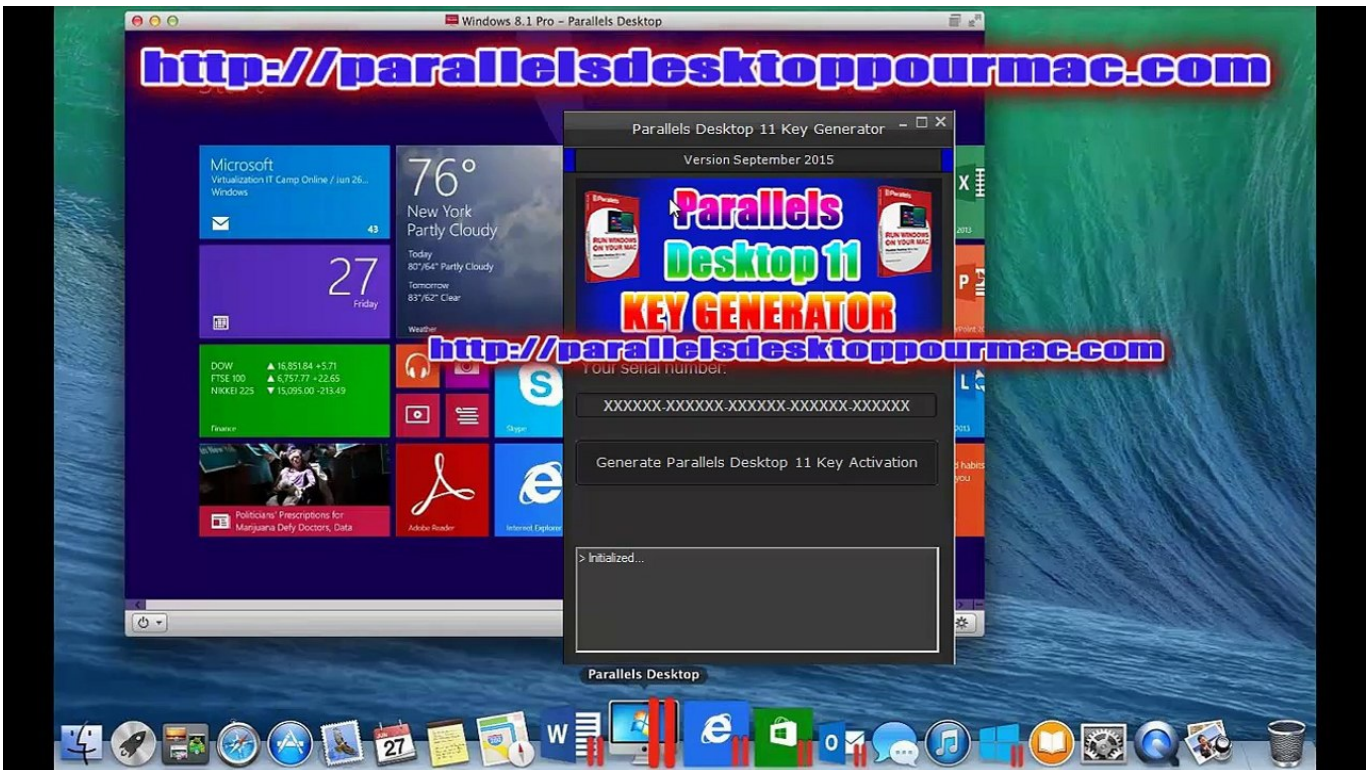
Windows 8.1 Pro – Parallels Desktop

http://parallelsdesktoppourmac.com

Parallels Desktop 11 Key Generator

Version September 2015

Parallels
Desktop 11
KEY GENERATOR

http://parallelsdesktoppourmac.com

Your serial number:

XXXXXX-XXXXXX-XXXXXX-XXXXXX-XXXXXX

Generate Parallels Desktop 11 Key Activation

> Initialized...

Microsoft
Virtualization IT Camp Online / Jun 26...
Windows
43

76°
New York
Partly Cloudy
Today
80°/64° Partly Cloudy
Tomorrow
83°/62° Clear
Weather

27
Friday

DOW ▲ 16,851.84 +5.71
FTSE 100 ▲ 6,757.77 +22.65
NIKKEI 225 ▼ 15,095.00 -213.49
Finance

Skype

Politicians' Prescriptions for Marijuana Defy Doctors, Data

Adobe Reader

Internet Explorer

Parallels Desktop

27